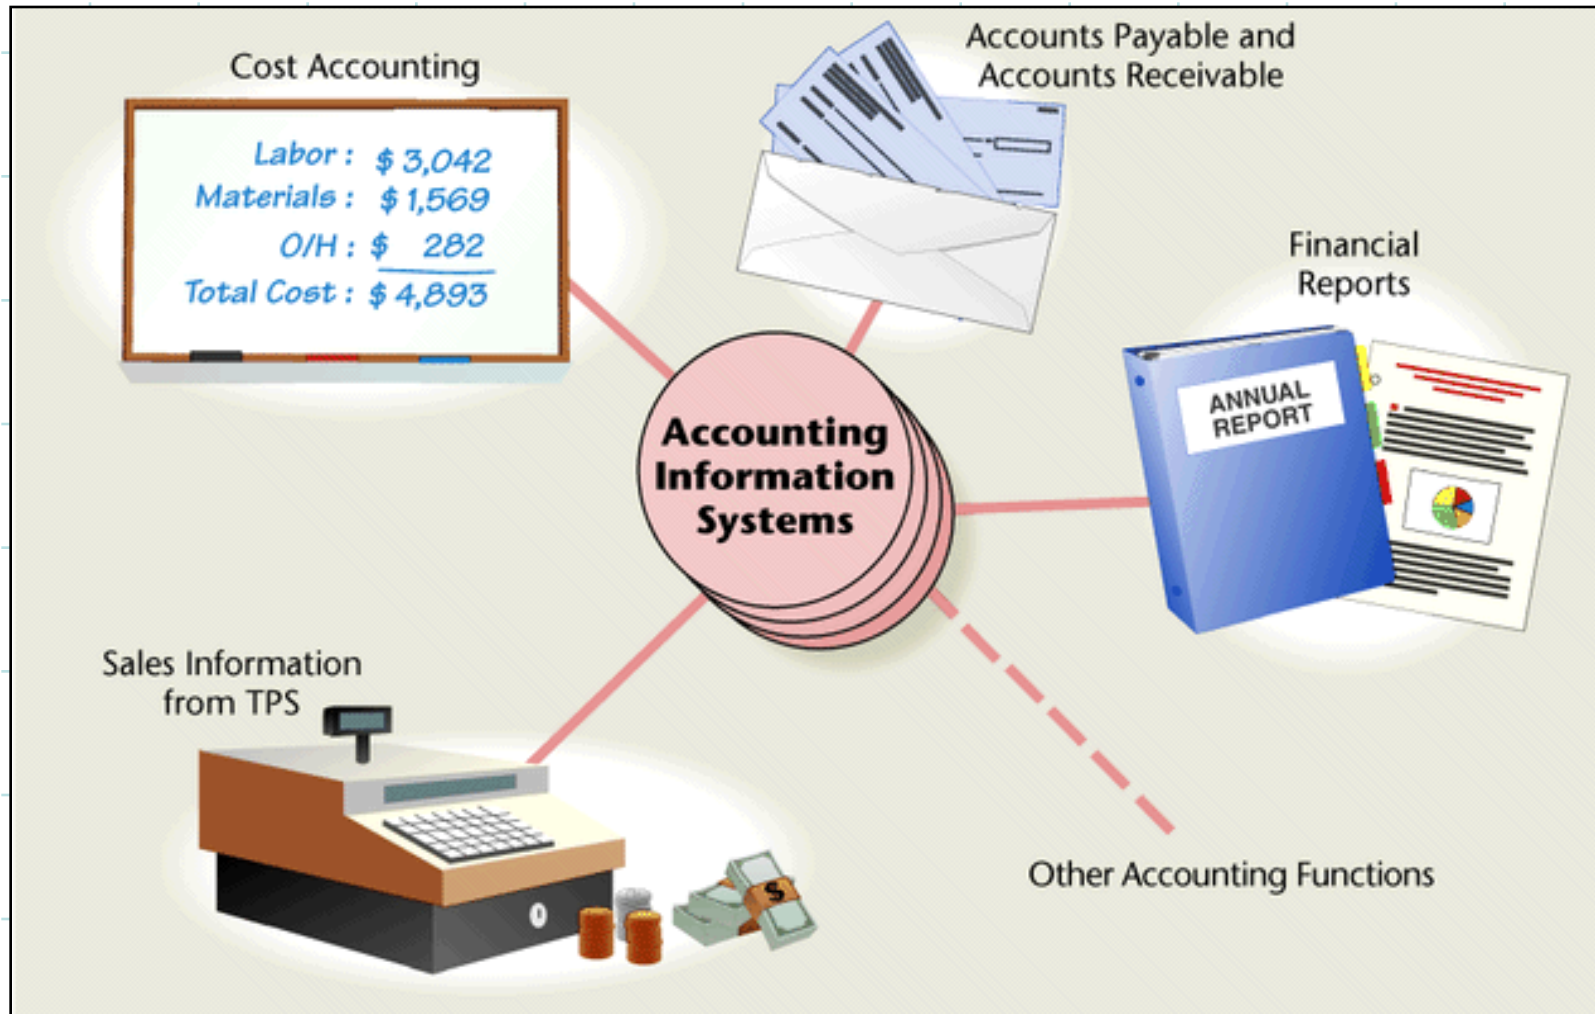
Cost Accounting

Labor : $ 3,042
Materials : $ 1,569
O/H : $ 282
Total Cost : $ 4,893

Accounts Payable and Accounts Receivable

Financial Reports

ANNUAL REPORT

Accounting Information Systems

Sales Information from TPS

$

Other Accounting Functions